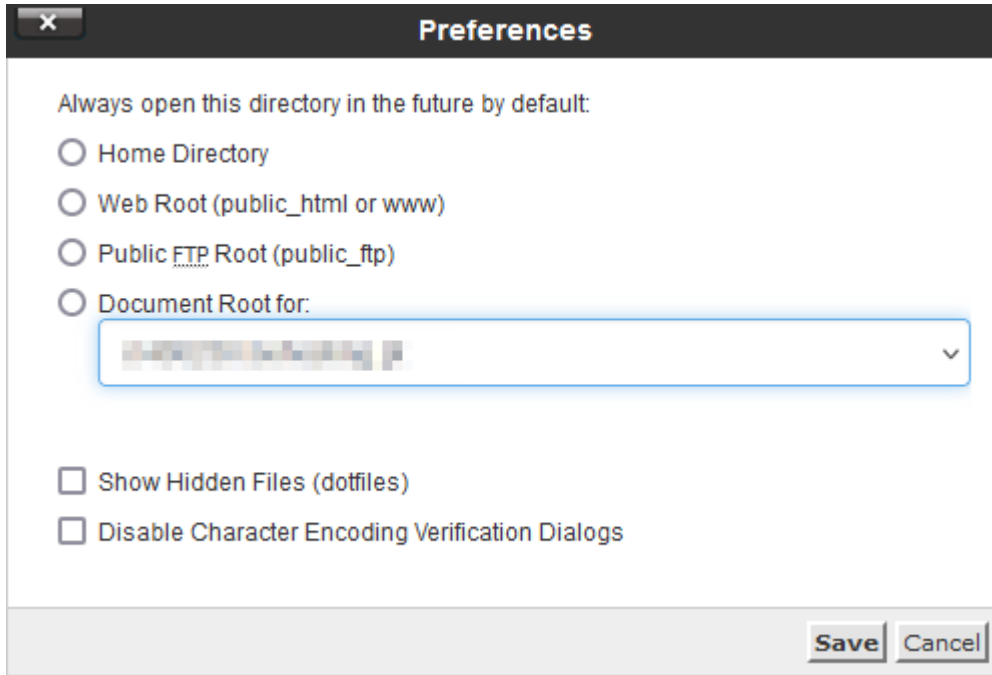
×

Preferences

Always open this directory in the future by default:

Home Directory

Web Root (public_html or www)

Public FTP Root (public_ftp)

Document Root for:

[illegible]

Show Hidden Files (dotfiles)

Disable Character Encoding Verification Dialogs

Save Cancel